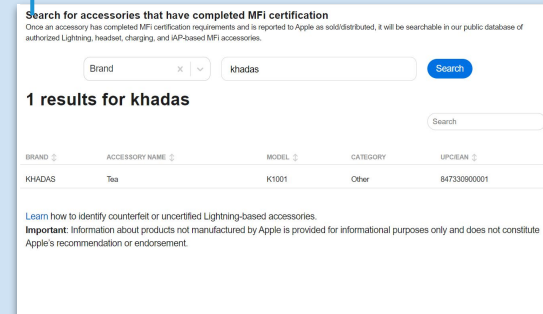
Search for accessories that have completed MFi certification
Once an accessory has completed MFi certification requirements and is reported to Apple as sold/distributed, it will be searchable in our public database of authorized Lightning, headset, charging, and iAP-based MFi accessories.

Brand × khadas Search

1 results for khadas

Search

| BRAND | ACCESSORY NAME | MODEL | CATEGORY | UPC/EAN |
|---|---|---|---|---|
| KHADAS | Tea | K1001 | Other | 847330900001 |

Learn how to identify counterfeit or uncertified Lightning-based accessories.
Important: Information about products not manufactured by Apple is provided for informational purposes only and does not constitute Apple's recommendation or endorsement.